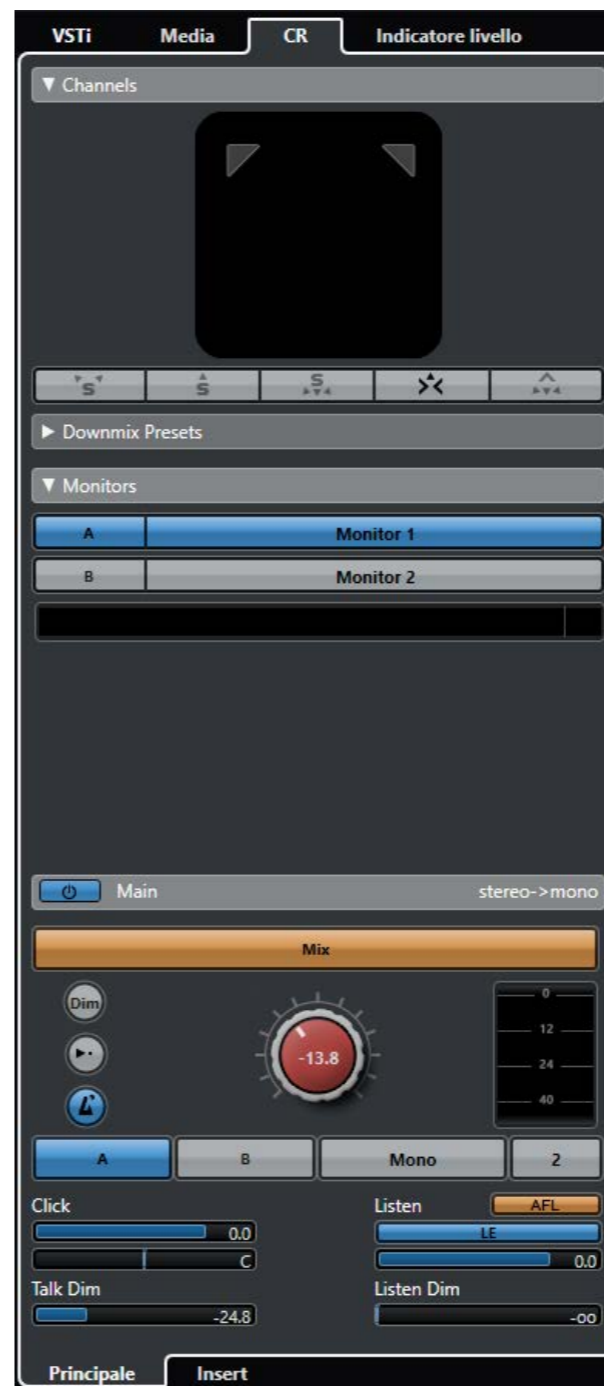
VSTi Media CR Indicatore livello

▼ Channels

▶ Downmix Presets

▼ Monitors

| A | Monitor 1 |
|---|---|
| B | Monitor 2 |

Main stereo->mono

Mix

Dim

-13.8

0
12
24
40

A B Mono 2

Click
0.0
C

Listen AFL
LE
0.0

Talk Dim
-24.8

Listen Dim
-oo

Principale Insert